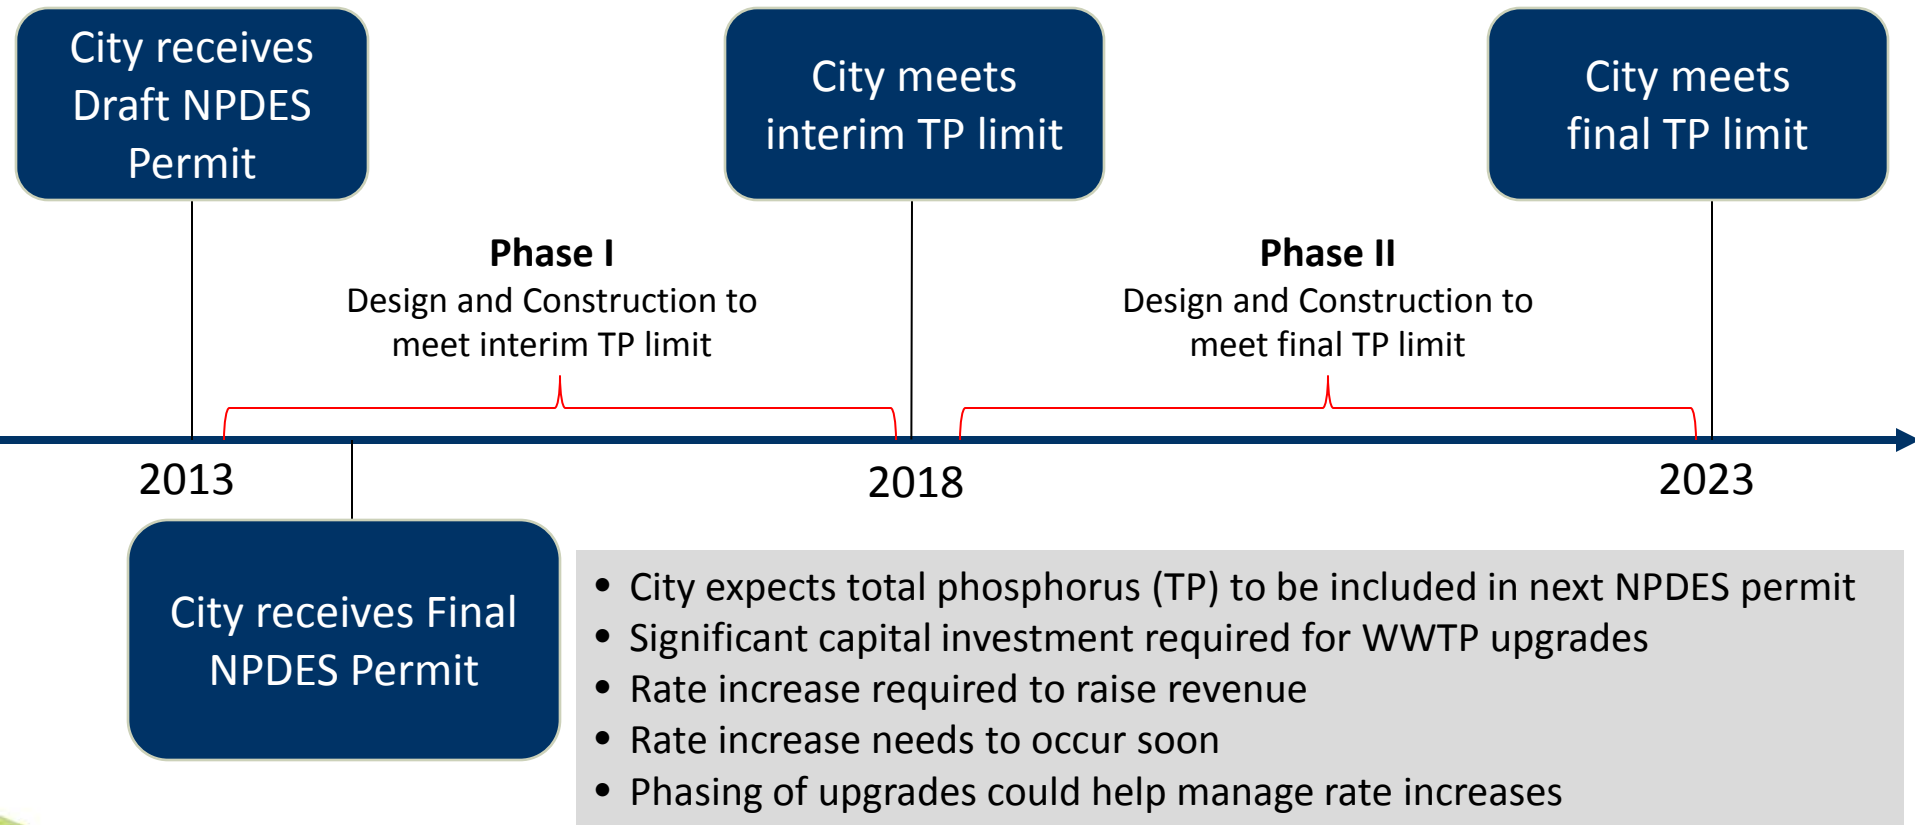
City receives Draft NPDES Permit

City meets interim TP limit

City meets final TP limit

**Phase I**
Design and Construction to meet interim TP limit

**Phase II**
Design and Construction to meet final TP limit

2013

2018

2023

City receives Final NPDES Permit

- City expects total phosphorus (TP) to be included in next NPDES permit
- Significant capital investment required for WWTP upgrades
- Rate increase required to raise revenue
- Rate increase needs to occur soon
- Phasing of upgrades could help manage rate increases